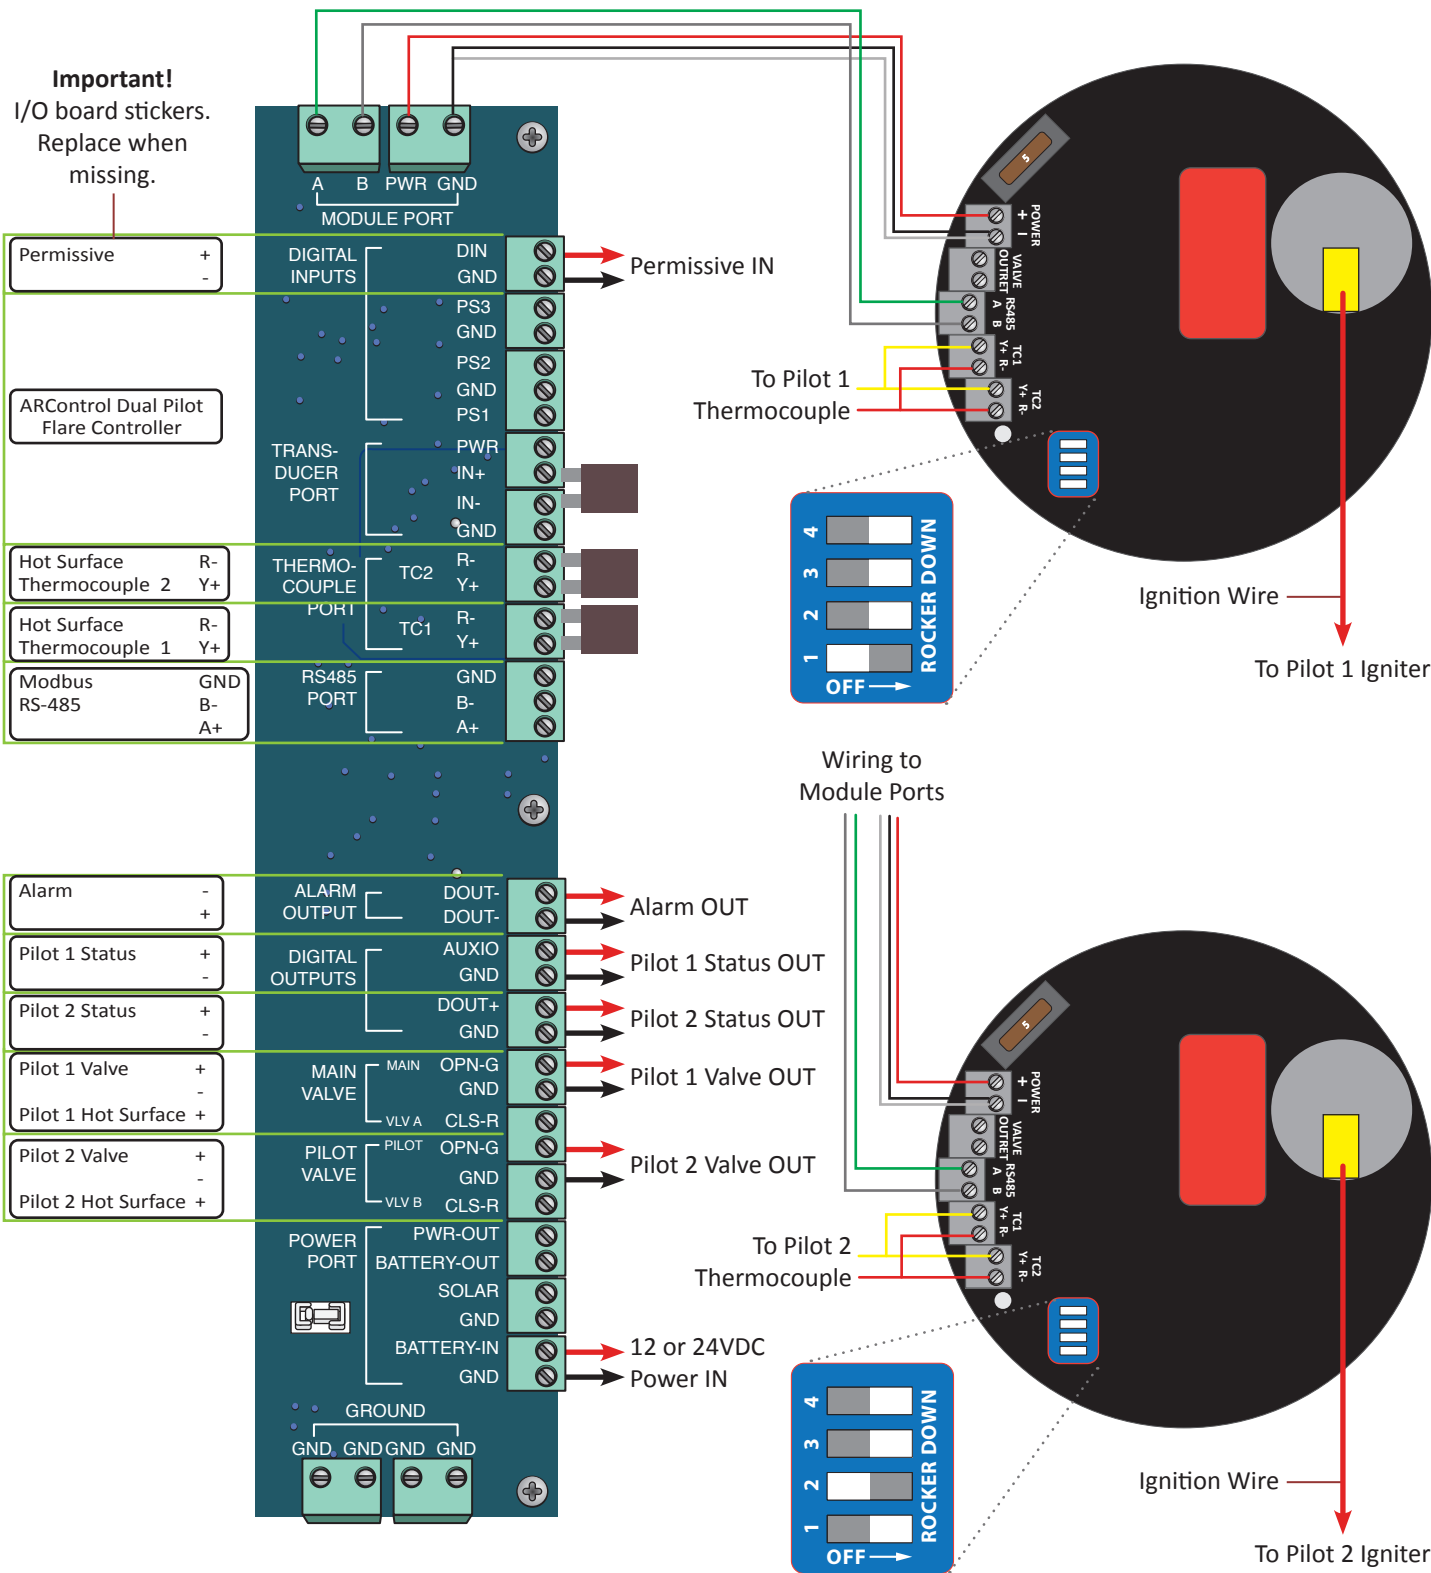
Important!
I/O board stickers. Replace when missing.

A B PWR GND
MODULE PORT

Permissive +
-

ARControl Dual Pilot Flare Controller

Hot Surface Thermocouple 2 R- Y+

Hot Surface Thermocouple 1 R- Y+

Modbus RS-485 GND B- A+

DIGITAL INPUTS DIN GND
PS3 GND
PS2 GND PS1
TRANS-DUCER PORT PWR IN+ IN- GND
THERMO-COUPLE PORT TC2 R- Y+
TC1 R- Y+
RS485 PORT GND B- A+

Permissive IN

POWER + -
VALVE OUTRET
RS485 A B
TC1 Y+ R-
TC2 Y+ R-

To Pilot 1 Thermocouple

4
3
2
1
ROCKER DOWN
OFF

Ignition Wire
To Pilot 1 Igniter

Wiring to Module Ports

Alarm -
+
Pilot 1 Status +
-
Pilot 2 Status +
-
Pilot 1 Valve +
-
Pilot 1 Hot Surface +
Pilot 2 Valve +
-
Pilot 2 Hot Surface +

ALARM OUTPUT DOUT- DOUT-
DIGITAL OUTPUTS AUXIO GND
DOUT+ GND
MAIN VALVE MAIN OPN-G GND
VLV A CLS-R
PILOT VALVE PILOT OPN-G GND
VLV B CLS-R
POWER PORT PWR-OUT BATTERY-OUT SOLAR GND BATTERY-IN GND
GROUND
GND GND GND GND

Alarm OUT
Pilot 1 Status OUT
Pilot 2 Status OUT
Pilot 1 Valve OUT
Pilot 2 Valve OUT
12 or 24VDC Power IN

POWER + -
VALVE OUTRET
RS485 A B
TC1 Y+ R-
TC2 Y+ R-

To Pilot 2 Thermocouple

4
3
2
1
ROCKER DOWN
OFF

Ignition Wire
To Pilot 2 Igniter